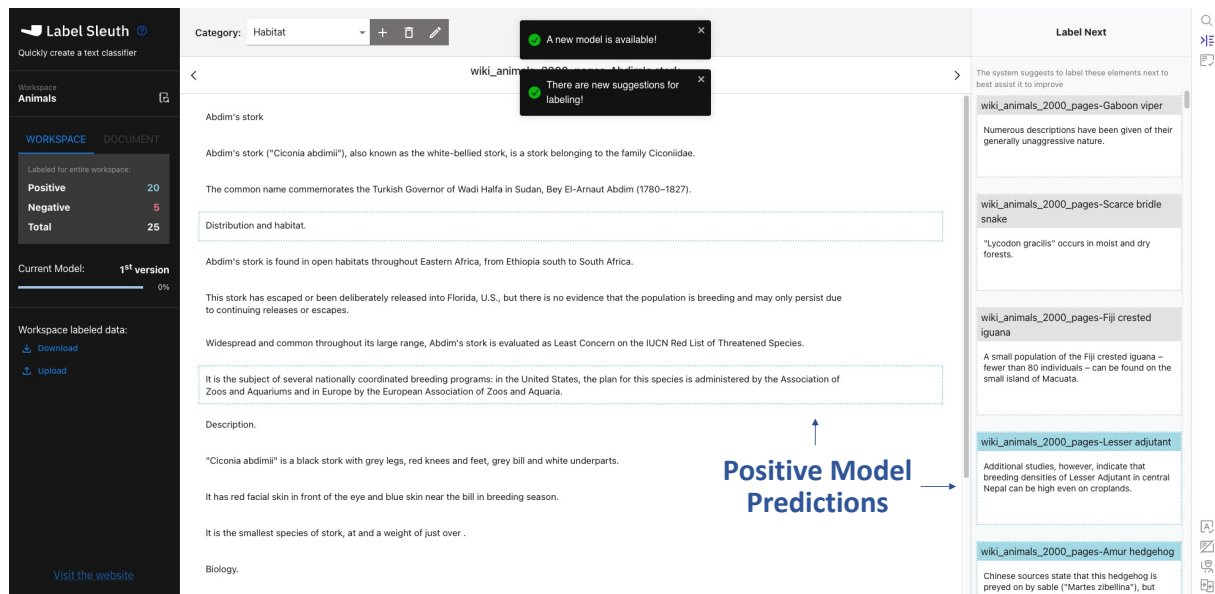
Label Sleuth
Quickly create a text classifier

Workspace
Animals

WORKSPACE DOCUMENT

Labeled for entire workspace:
Positive 20
Negative 5
Total 25

Current Model: 1$^{st}$ version
0%

Workspace labeled data:
Download
Upload

Visit the website

Category: Habitat

A new model is available!

There are new suggestions for labeling!

wiki_animals_2000_pages-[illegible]

Abdim's stork

Abdim's stork ("Ciconia abdimii"), also known as the white-bellied stork, is a stork belonging to the family Ciconiidae.

The common name commemorates the Turkish Governor of Wadi Halfa in Sudan, Bey El-Arnaut Abdim (1780–1827).

Distribution and habitat.

Abdim's stork is found in open habitats throughout Eastern Africa, from Ethiopia south to South Africa.

This stork has escaped or been deliberately released into Florida, U.S., but there is no evidence that the population is breeding and may only persist due to continuing releases or escapes.

Widespread and common throughout its large range, Abdim's stork is evaluated as Least Concern on the IUCN Red List of Threatened Species.

It is the subject of several nationally coordinated breeding programs: in the United States, the plan for this species is administered by the Association of Zoos and Aquariums and in Europe by the European Association of Zoos and Aquaria.

Description.

"Ciconia abdimii" is a black stork with grey legs, red knees and feet, grey bill and white underparts.

It has red facial skin in front of the eye and blue skin near the bill in breeding season.

It is the smallest species of stork, at and a weight of just over .

Biology.

Positive Model Predictions

Label Next

The system suggests to label these elements next to best assist it to improve

wiki_animals_2000_pages-Gaboon viper
Numerous descriptions have been given of their generally unaggressive nature.

wiki_animals_2000_pages-Scarce bridle snake
"Lycodon gracilis" occurs in moist and dry forests.

wiki_animals_2000_pages-Fiji crested iguana
A small population of the Fiji crested iguana – fewer than 80 individuals – can be found on the small island of Macuata.

wiki_animals_2000_pages-Lesser adjutant
Additional studies, however, indicate that breeding densities of Lesser Adjutant in central Nepal can be high even on croplands.

wiki_animals_2000_pages-Amur hedgehog
Chinese sources state that this hedgehog is preyed on by sable ("Martes zibellina"), but